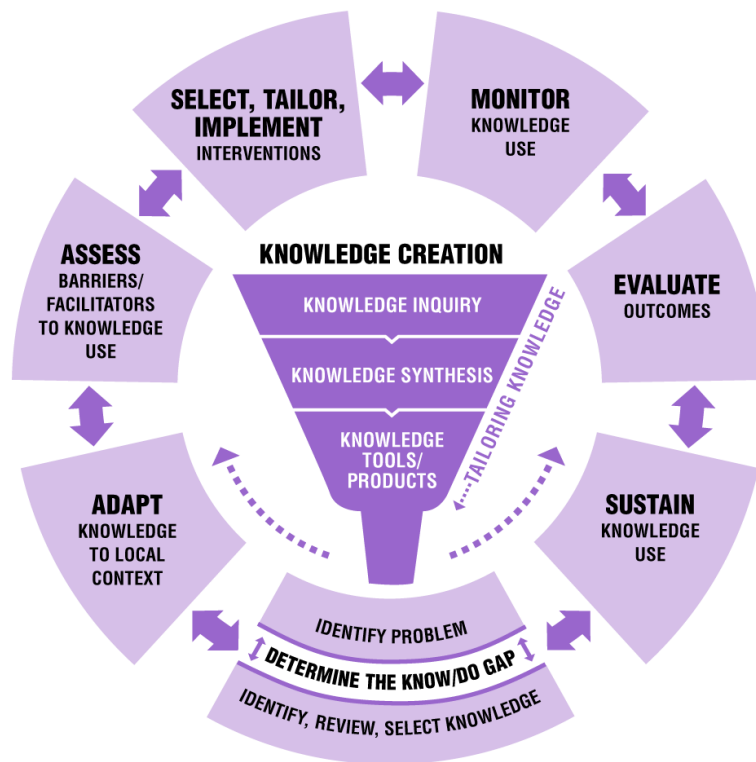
SELECT, TAILOR, IMPLEMENT
INTERVENTIONS

MONITOR
KNOWLEDGE USE

ASSESS
BARRIERS/ FACILITATORS TO KNOWLEDGE USE

KNOWLEDGE CREATION

KNOWLEDGE INQUIRY

KNOWLEDGE SYNTHESIS

KNOWLEDGE TOOLS/ PRODUCTS

TAILORING KNOWLEDGE

EVALUATE
OUTCOMES

ADAPT
KNOWLEDGE TO LOCAL CONTEXT

SUSTAIN
KNOWLEDGE USE

IDENTIFY PROBLEM

DETERMINE THE KNOW/DO GAP

IDENTIFY, REVIEW, SELECT KNOWLEDGE